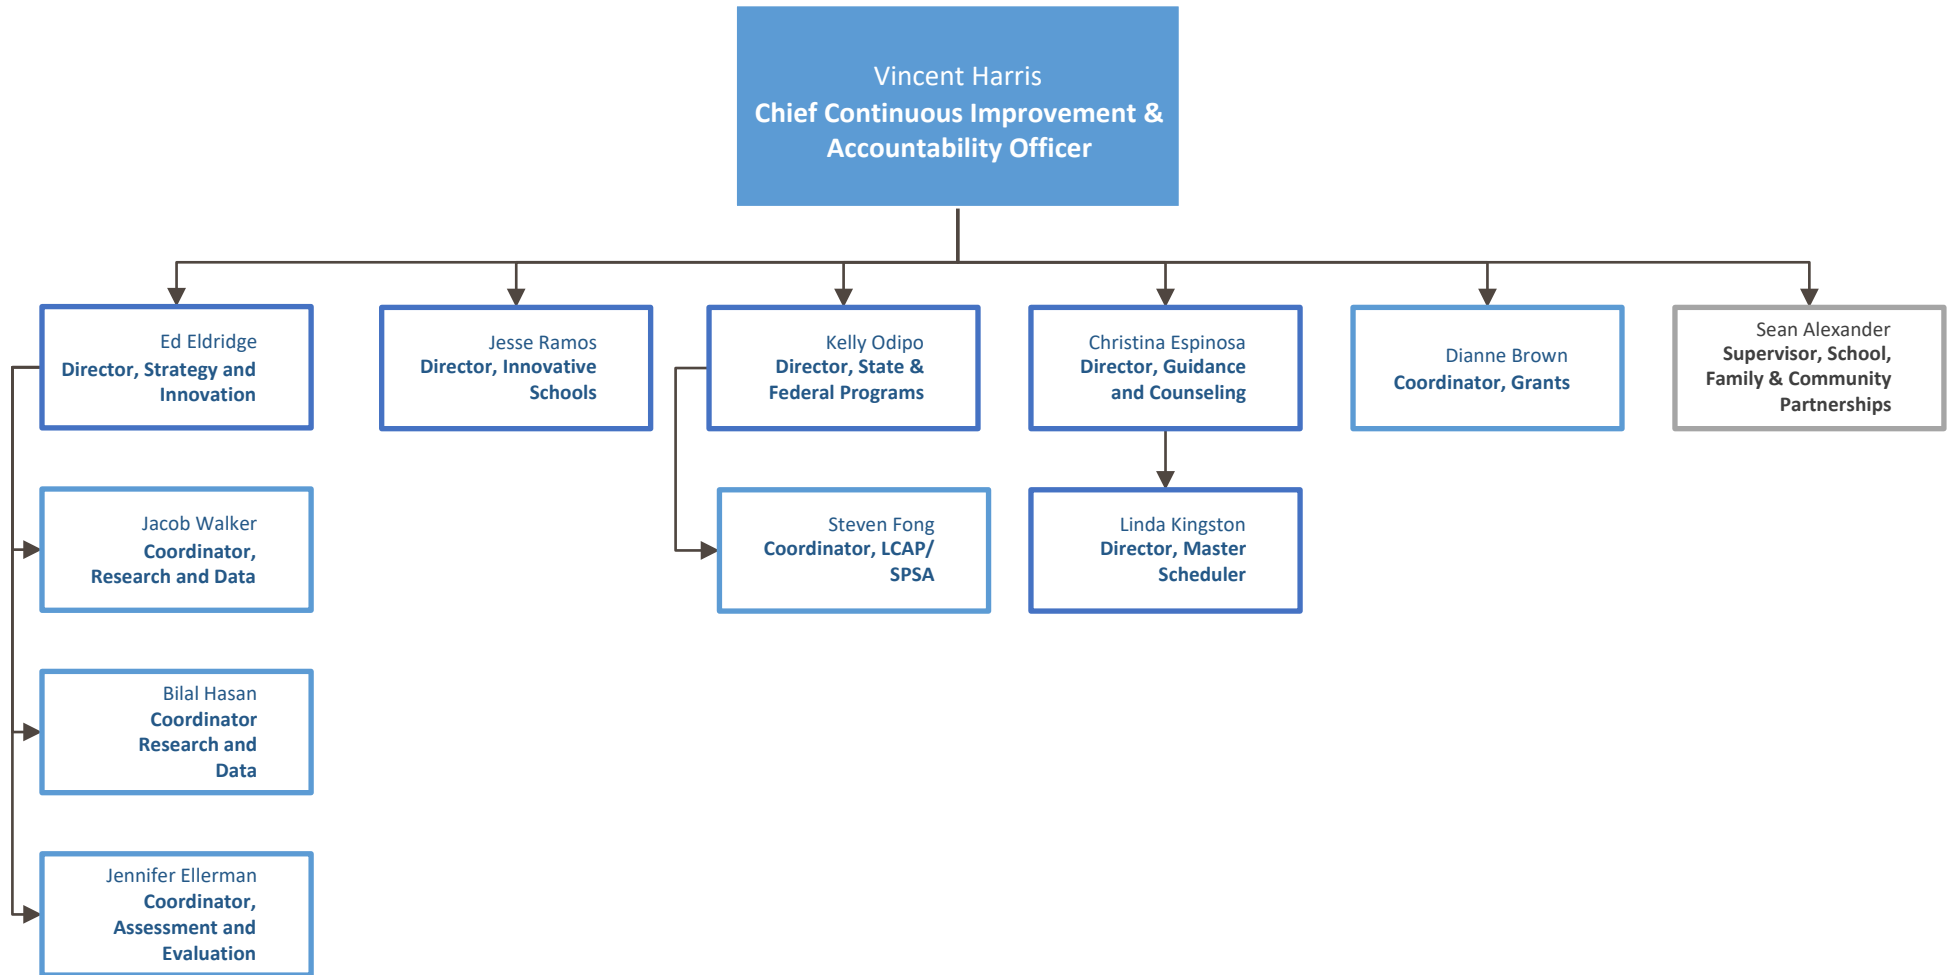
Vincent Harris
Chief Continuous Improvement & Accountability Officer

Ed Eldridge
Director, Strategy and Innovation

Jesse Ramos
Director, Innovative Schools

Kelly Odipo
Director, State & Federal Programs

Christina Espinosa
Director, Guidance and Counseling

Dianne Brown
Coordinator, Grants

Sean Alexander
Supervisor, School, Family & Community Partnerships

Jacob Walker
Coordinator, Research and Data

Steven Fong
Coordinator, LCAP/ SPSA

Linda Kingston
Director, Master Scheduler

Bilal Hasan
Coordinator Research and Data

Jennifer Ellerman
Coordinator, Assessment and Evaluation